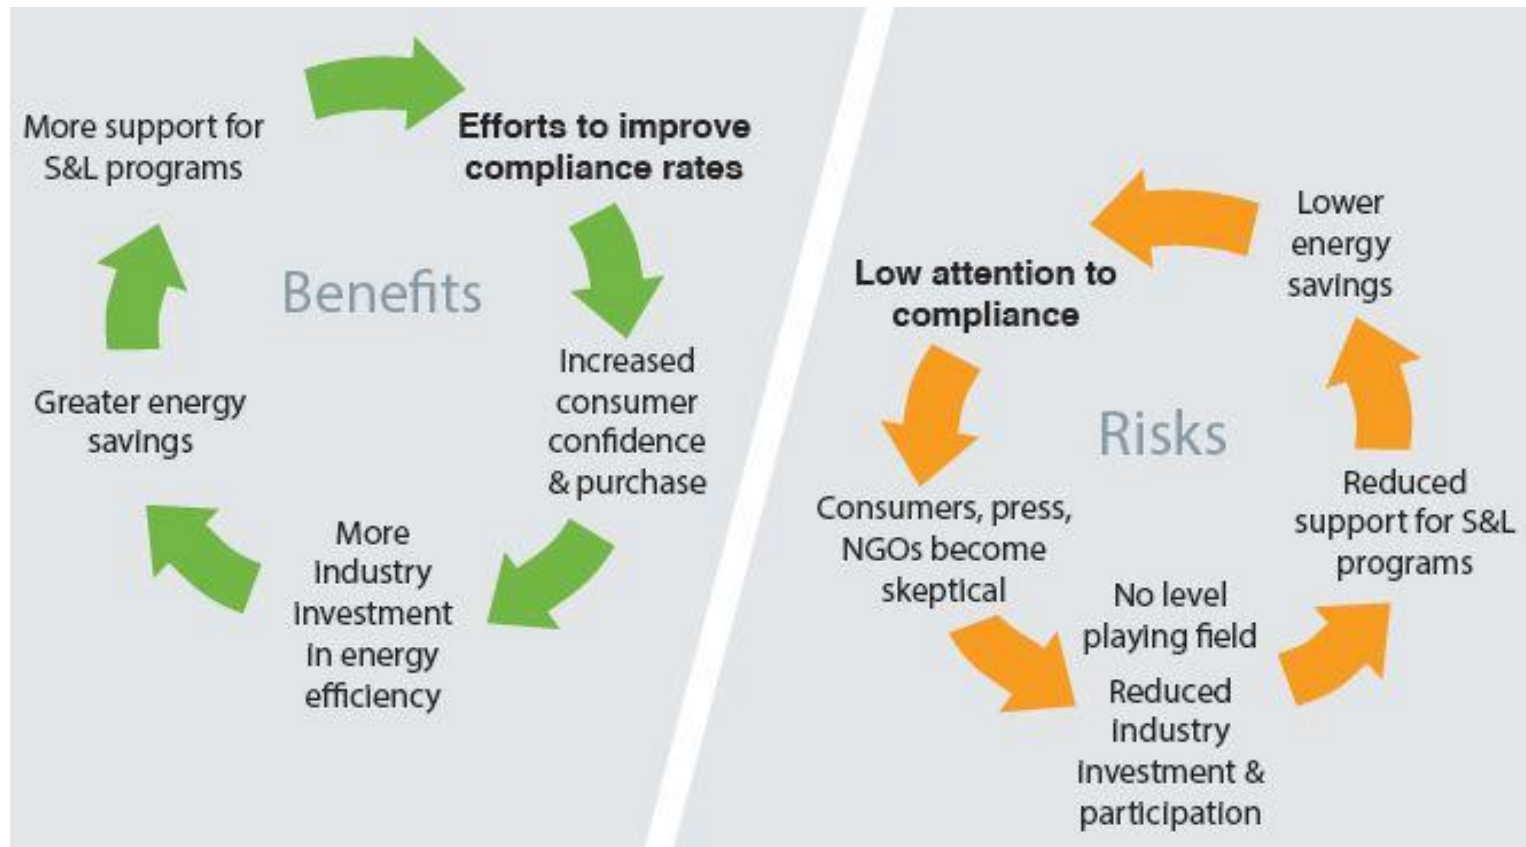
Benefits

Efforts to improve compliance rates

Increased consumer confidence & purchase

More industry investment in energy efficiency

Greater energy savings

More support for S&L programs

Risks

Low attention to compliance

Consumers, press, NGOs become skeptical

No level playing field

Reduced industry investment & participation

Reduced support for S&L programs

Lower energy savings